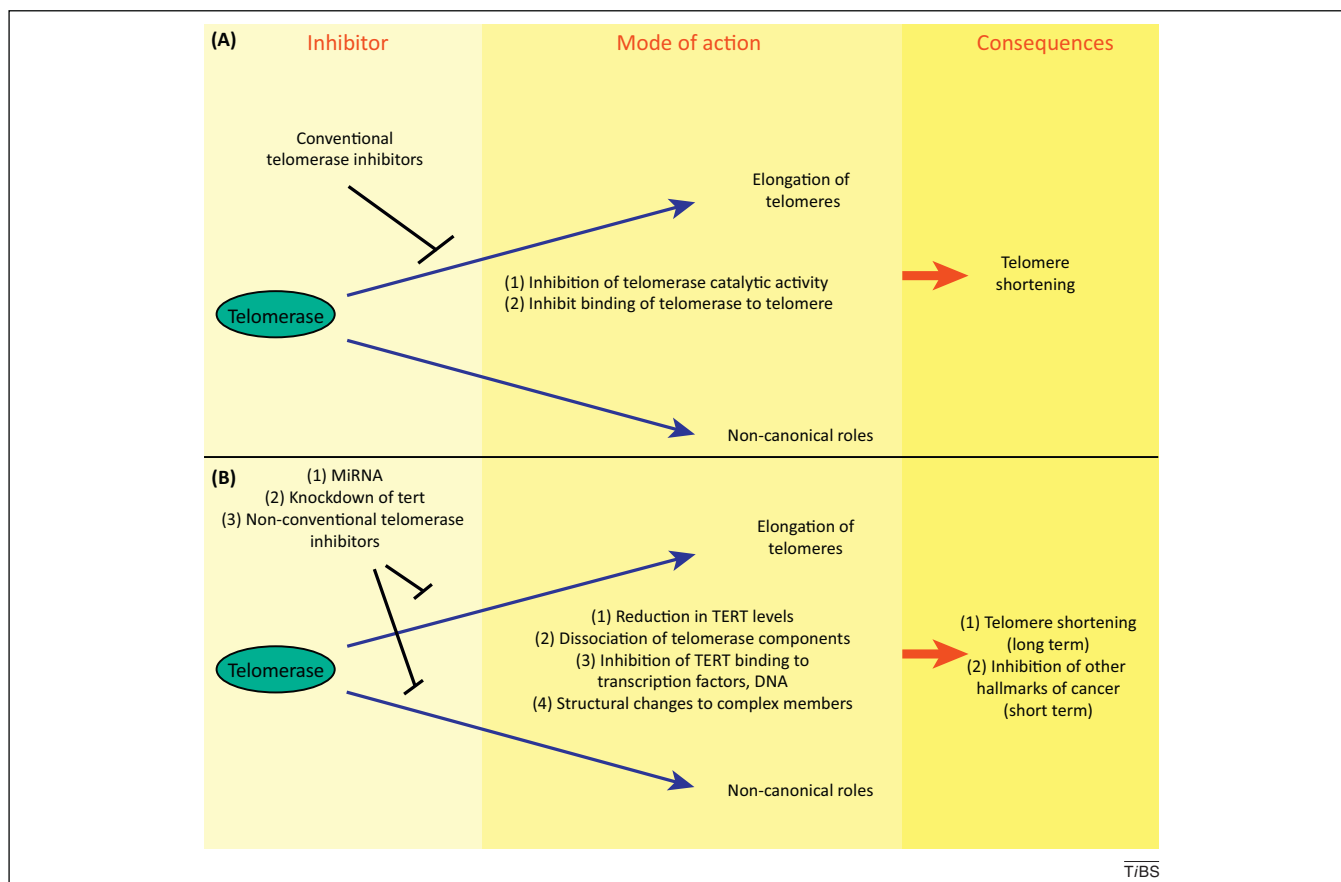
(A) Inhibitor

Mode of action

Consequences

Conventional telomerase inhibitors

Elongation of telomeres

(1) Inhibition of telomerase catalytic activity
(2) Inhibit binding of telomerase to telomere

Telomere shortening

Telomerase

Non-canonical roles

(B) (1) MiRNA
(2) Knockdown of tert
(3) Non-conventional telomerase inhibitors

Elongation of telomeres

(1) Reduction in TERT levels
(2) Dissociation of telomerase components
(3) Inhibition of TERT binding to transcription factors, DNA
(4) Structural changes to complex members

(1) Telomere shortening (long term)
(2) Inhibition of other hallmarks of cancer (short term)

Telomerase

Non-canonical roles

TiBS